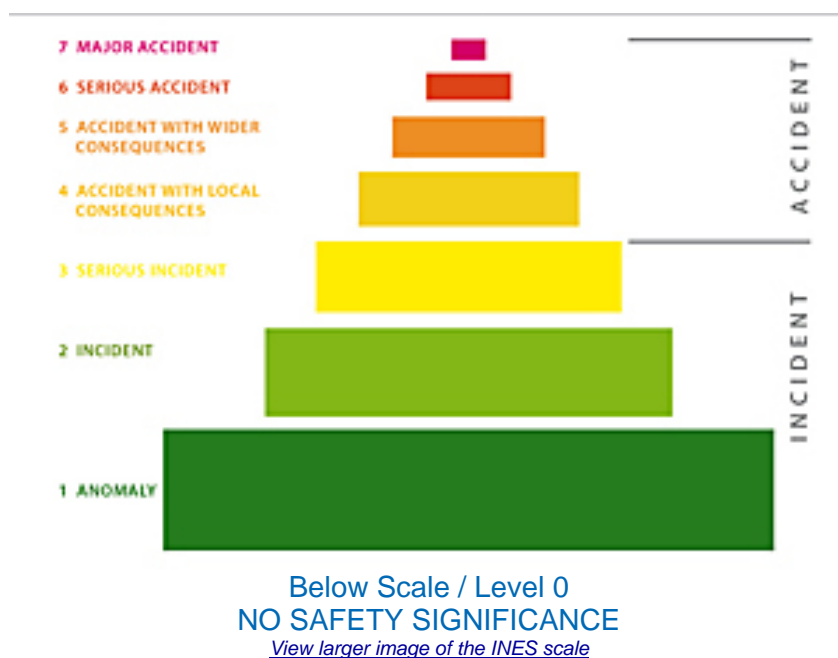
7 MAJOR ACCIDENT

6 SERIOUS ACCIDENT

5 ACCIDENT WITH WIDER CONSEQUENCES

4 ACCIDENT WITH LOCAL CONSEQUENCES

3 SERIOUS INCIDENT

2 INCIDENT

1 ANOMALY

ACCIDENT

INCIDENT

Below Scale / Level 0
NO SAFETY SIGNIFICANCE
View larger image of the INES scale